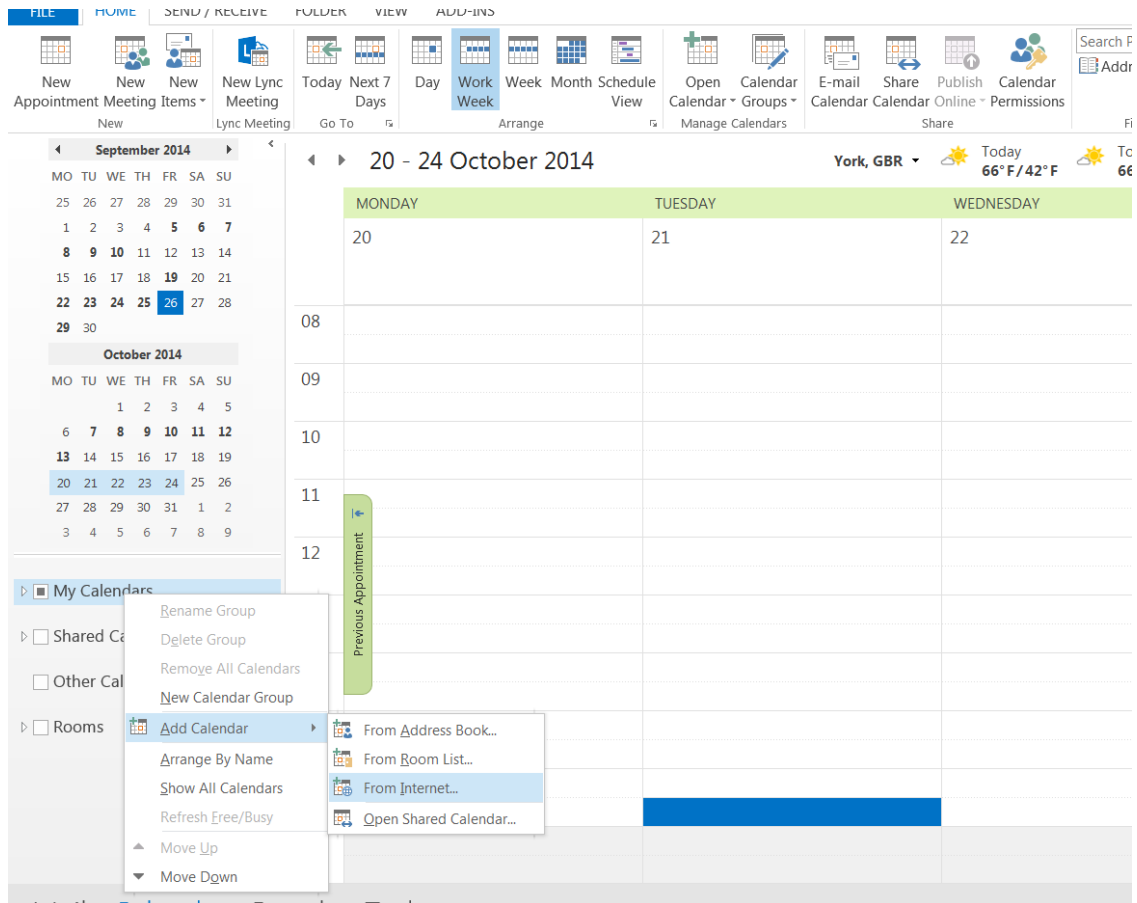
FILE HOME SEND / RECEIVE FOLDER VIEW ADD-INS

New Appointment
New Meeting
New Items
New

New Lync Meeting
Lync Meeting

Today
Next 7 Days
Go To

Day
Work Week
Week
Month
Schedule View
Arrange

Open Calendar
Calendar Groups
Manage Calendars

E-mail Calendar
Share Calendar
Publish Online
Calendar Permissions
Share

Search P
Addr

September 2014

| MO | TU | WE | TH | FR | SA | SU |
|---|---|---|---|---|---|---|
| 25 | 26 | 27 | 28 | 29 | 30 | 31 |
| 1 | 2 | 3 | 4 | 5 | 6 | 7 |
| 8 | 9 | 10 | 11 | 12 | 13 | 14 |
| 15 | 16 | 17 | 18 | 19 | 20 | 21 |
| 22 | 23 | 24 | 25 | 26 | 27 | 28 |
| 29 | 30 | | | | | |

October 2014

| MO | TU | WE | TH | FR | SA | SU |
|---|---|---|---|---|---|---|
| | | 1 | 2 | 3 | 4 | 5 |
| 6 | 7 | 8 | 9 | 10 | 11 | 12 |
| 13 | 14 | 15 | 16 | 17 | 18 | 19 |
| 20 | 21 | 22 | 23 | 24 | 25 | 26 |
| 27 | 28 | 29 | 30 | 31 | 1 | 2 |
| 3 | 4 | 5 | 6 | 7 | 8 | 9 |

My Calendars
Shared Ca
Other Cal
Rooms

Rename Group
Delete Group
Remove All Calendars
New Calendar Group
Add Calendar
Arrange By Name
Show All Calendars
Refresh Free/Busy
Move Up
Move Down

From Address Book...
From Room List...
From Internet...
Open Shared Calendar...

20 - 24 October 2014
York, GBR
Today 66°F/42°F
To 66

MONDAY 20
TUESDAY 21
WEDNESDAY 22

08
09
10
11
12

Previous Appointment